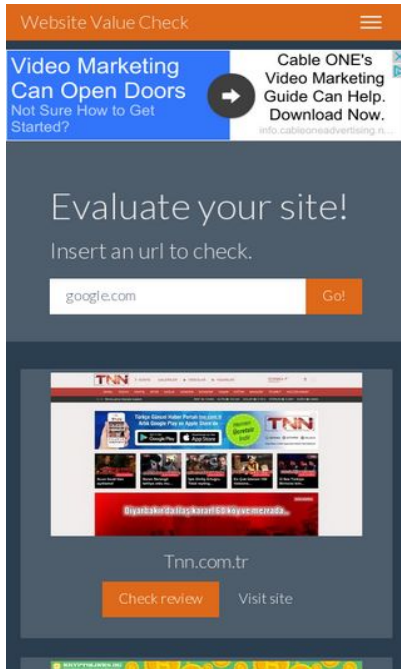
Website Value Check

Video Marketing Can Open Doors
Not Sure How to Get Started?

Cable ONE's Video Marketing Guide Can Help. Download Now.
info.cableoneadvertising.n...

Evaluate your site!
Insert an url to check.

google.com
Go!

TNN

Diyarbakır'da flaş karar! 60 köye mezrada...

Tnn.com.tr

Check review
Visit site